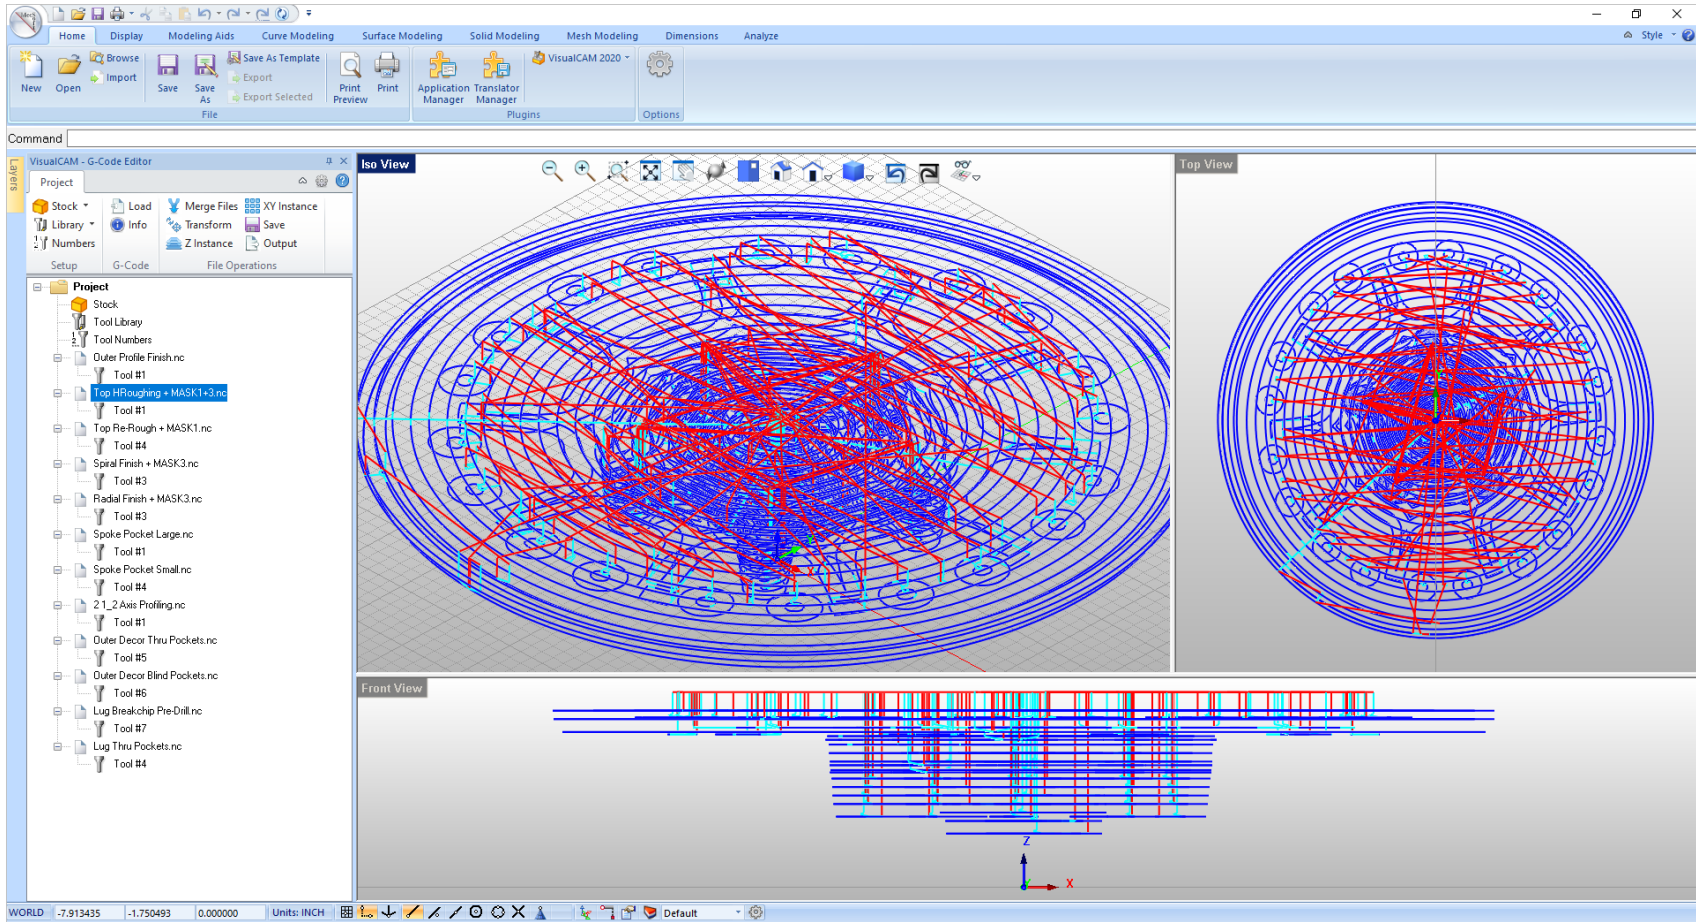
Home Display Modeling Aids Curve Modeling Surface Modeling Solid Modeling Mesh Modeling Dimensions Analyze

Style

New Open Browse Import Save Save As Save As Template Export Export Selected Print Preview Print Application Manager Translator Manager VisualCAM 2020 Options

File Plugins Options

Command

Layers

VisualCAM - G-Code Editor

Project

Stock Library Numbers Load Info Merge Files Transform Z Instance XY Instance Save Output

Setup G-Code File Operations

Project
Stock
Tool Library
Tool Numbers
Outer Profile Finish.nc
Tool #1
Top HRoughing + MASK1+3.nc
Tool #1
Top Re-Rough + MASK1.nc
Tool #4
Spiral Finish + MASK3.nc
Tool #3
Radial Finish + MASK3.nc
Tool #3
Spoke Pocket Large.nc
Tool #1
Spoke Pocket Small.nc
Tool #4
2 1_2 Axis Profiling.nc
Tool #1
Outer Decor Thru Pockets.nc
Tool #5
Outer Decor Blind Pockets.nc
Tool #6
Lug Breakchip Pre-Drill.nc
Tool #7
Lug Thru Pockets.nc
Tool #4

Iso View

Top View

Front View

Z
X

WORLD -7.913435 -1.750493 0.000000 Units: INCH Default